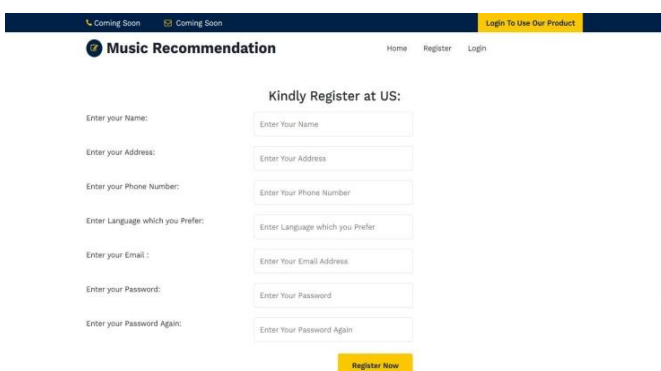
Coming Soon Coming Soon Login To Use Our Product

Music Recommendation Home Register Login

Kindly Register at US:

Enter your Name: Enter Your Name

Enter your Address: Enter Your Address

Enter your Phone Number: Enter Your Phone Number

Enter Language which you Prefer: Enter Language which you Prefer

Enter your Email : Enter Your Email Address

Enter your Password: Enter Your Password

Enter your Password Again: Enter Your Password Again

Register Now